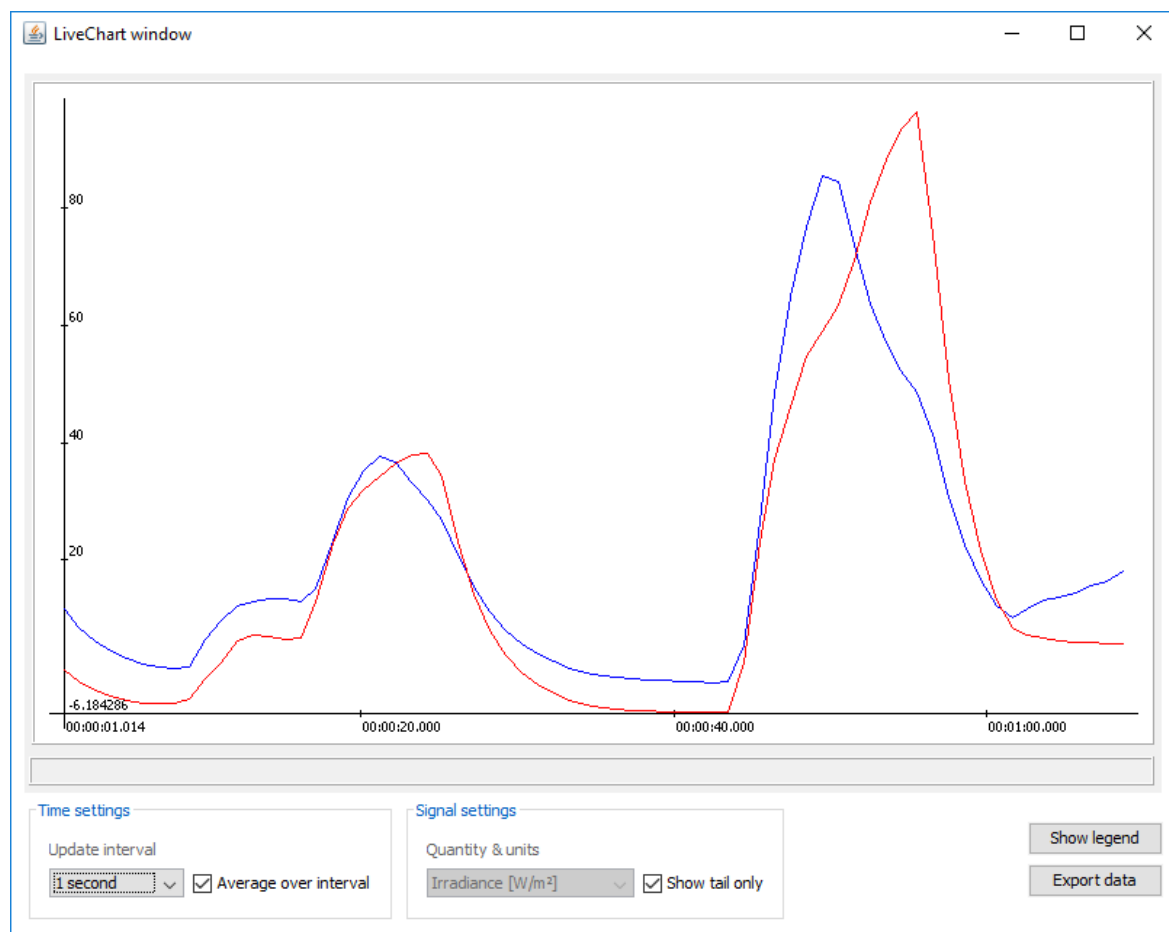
LiveChart window

80

60

40

20

-6.184286

00:00:01.014

00:00:20.000

00:00:40.000

00:01:00.000

Time settings

Update interval

1 second

Average over interval

Signal settings

Quantity & units

Irradiance [W/m²]

Show tail only

Show legend

Export data